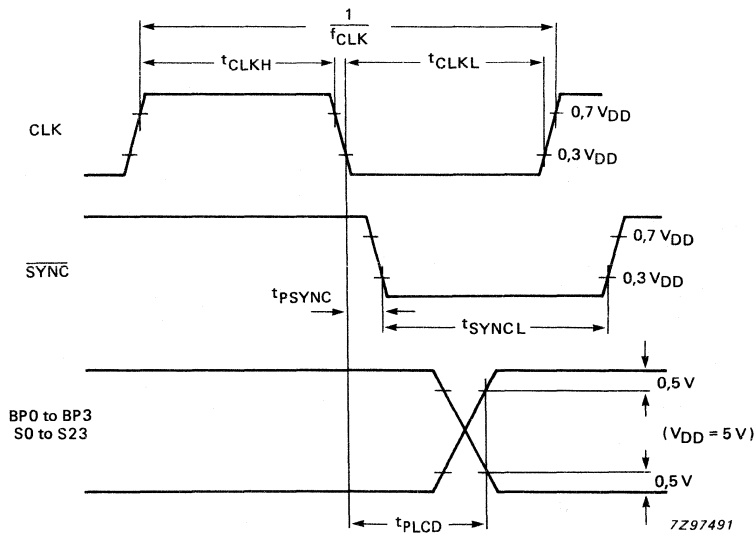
$\frac{1}{f_{CLK}}$

$t_{CLKH}$

$t_{CLKL}$

CLK

0,7 $V_{DD}$

0,3 $V_{DD}$

$\overline{SYNC}$

0,7 $V_{DD}$

0,3 $V_{DD}$

$t_{PSYNC}$

$t_{SYNCL}$

BP0 to BP3
S0 to S23

0,5 V

($V_{DD}$ = 5 V)

0,5 V

$t_{PLCD}$

7Z97491